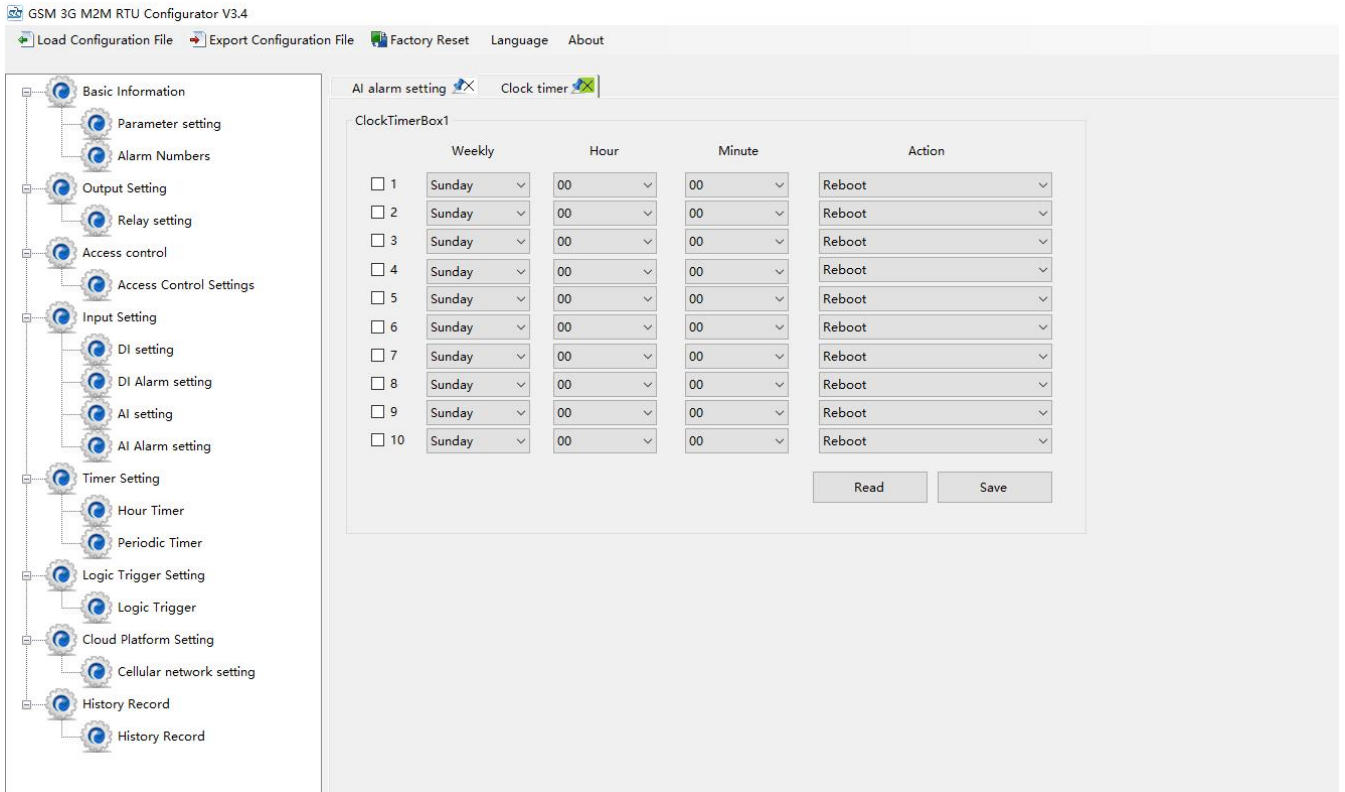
GSM 3G M2M RTU Configurator V3.4

Load Configuration File Export Configuration File Factory Reset Language About

Basic Information
Parameter setting
Alarm Numbers
Output Setting
Relay setting
Access control
Access Control Settings
Input Setting
DI setting
DI Alarm setting
AI setting
AI Alarm setting
Timer Setting
Hour Timer
Periodic Timer
Logic Trigger Setting
Logic Trigger
Cloud Platform Setting
Cellular network setting
History Record
History Record

AI alarm setting Clock timer

ClockTimerBox1

| | Weekly | Hour | Minute | Action |
|---|---|---|---|---|
| 1 | Sunday | 00 | 00 | Reboot |
| 2 | Sunday | 00 | 00 | Reboot |
| 3 | Sunday | 00 | 00 | Reboot |
| 4 | Sunday | 00 | 00 | Reboot |
| 5 | Sunday | 00 | 00 | Reboot |
| 6 | Sunday | 00 | 00 | Reboot |
| 7 | Sunday | 00 | 00 | Reboot |
| 8 | Sunday | 00 | 00 | Reboot |
| 9 | Sunday | 00 | 00 | Reboot |
| 10 | Sunday | 00 | 00 | Reboot |

Read Save